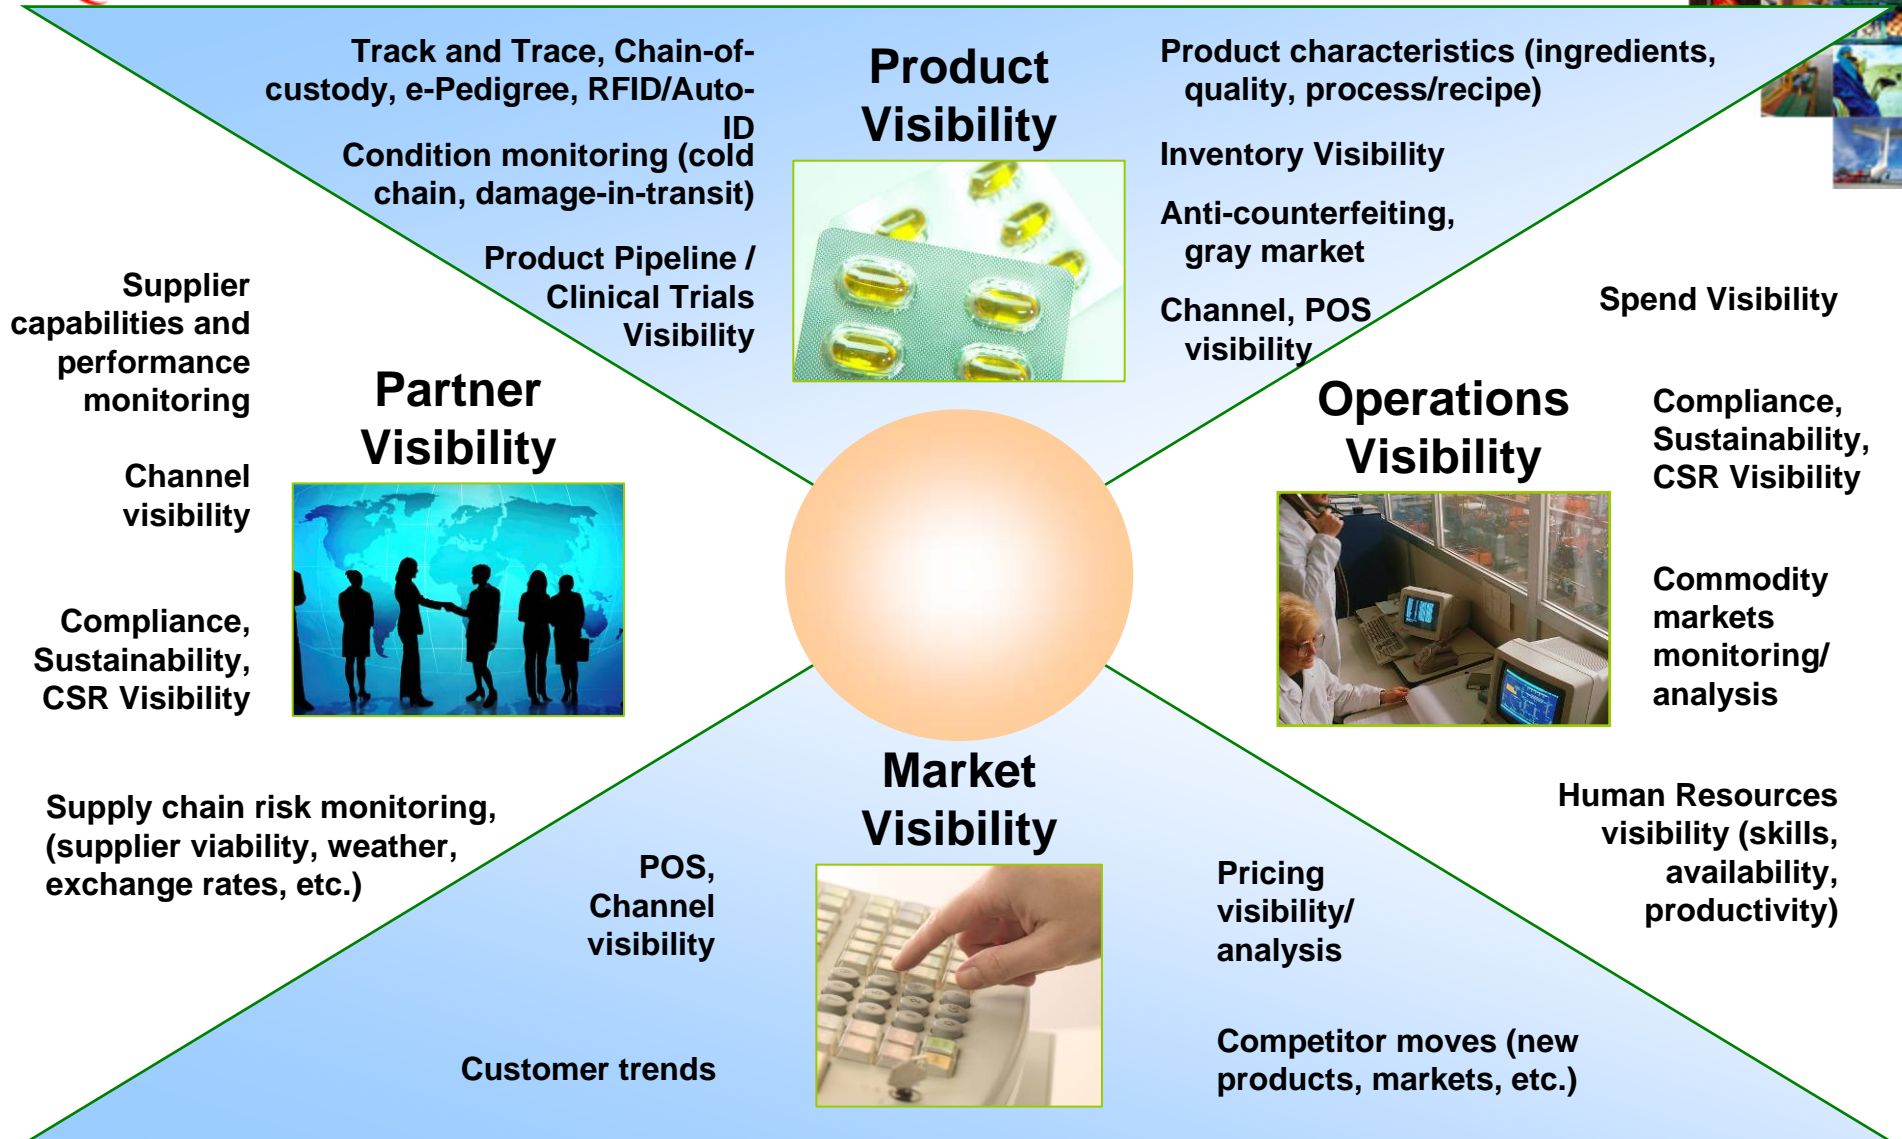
Track and Trace, Chain-of-custody, e-Pedigree, RFID/Auto-ID

Condition monitoring (cold chain, damage-in-transit)

Product Pipeline / Clinical Trials Visibility

Product Visibility

Product characteristics (ingredients, quality, process/recipe)

Inventory Visibility

Anti-counterfeiting, gray market

Channel, POS visibility

Supplier capabilities and performance monitoring

Channel visibility

Compliance, Sustainability, CSR Visibility

Partner Visibility

Spend Visibility

Operations Visibility

Compliance, Sustainability, CSR Visibility

Commodity markets monitoring/ analysis

Supply chain risk monitoring, (supplier viability, weather, exchange rates, etc.)

POS, Channel visibility

Customer trends

Market Visibility

Pricing visibility/ analysis

Competitor moves (new products, markets, etc.)

Human Resources visibility (skills, availability, productivity)